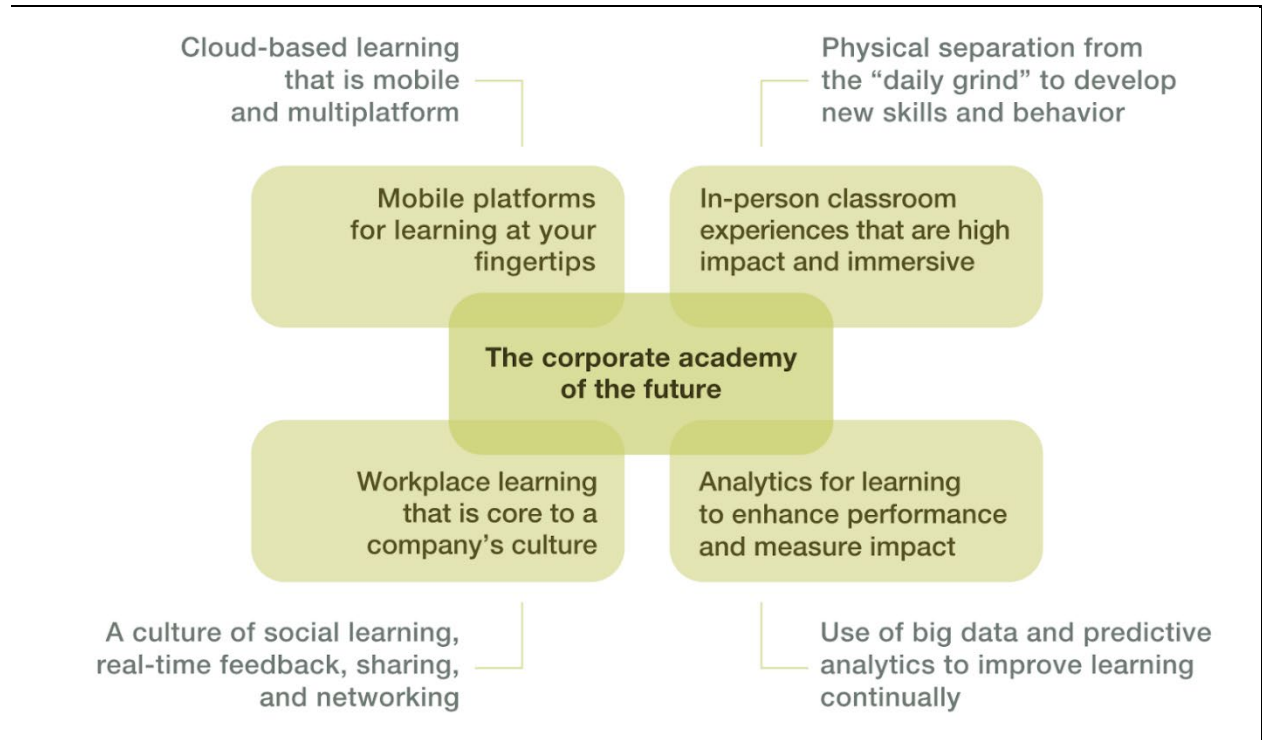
Cloud-based learning that is mobile and multiplatform

Physical separation from the “daily grind” to develop new skills and behavior

Mobile platforms for learning at your fingertips

In-person classroom experiences that are high impact and immersive

The corporate academy of the future

Workplace learning that is core to a company’s culture

Analytics for learning to enhance performance and measure impact

A culture of social learning, real-time feedback, sharing, and networking

Use of big data and predictive analytics to improve learning continually